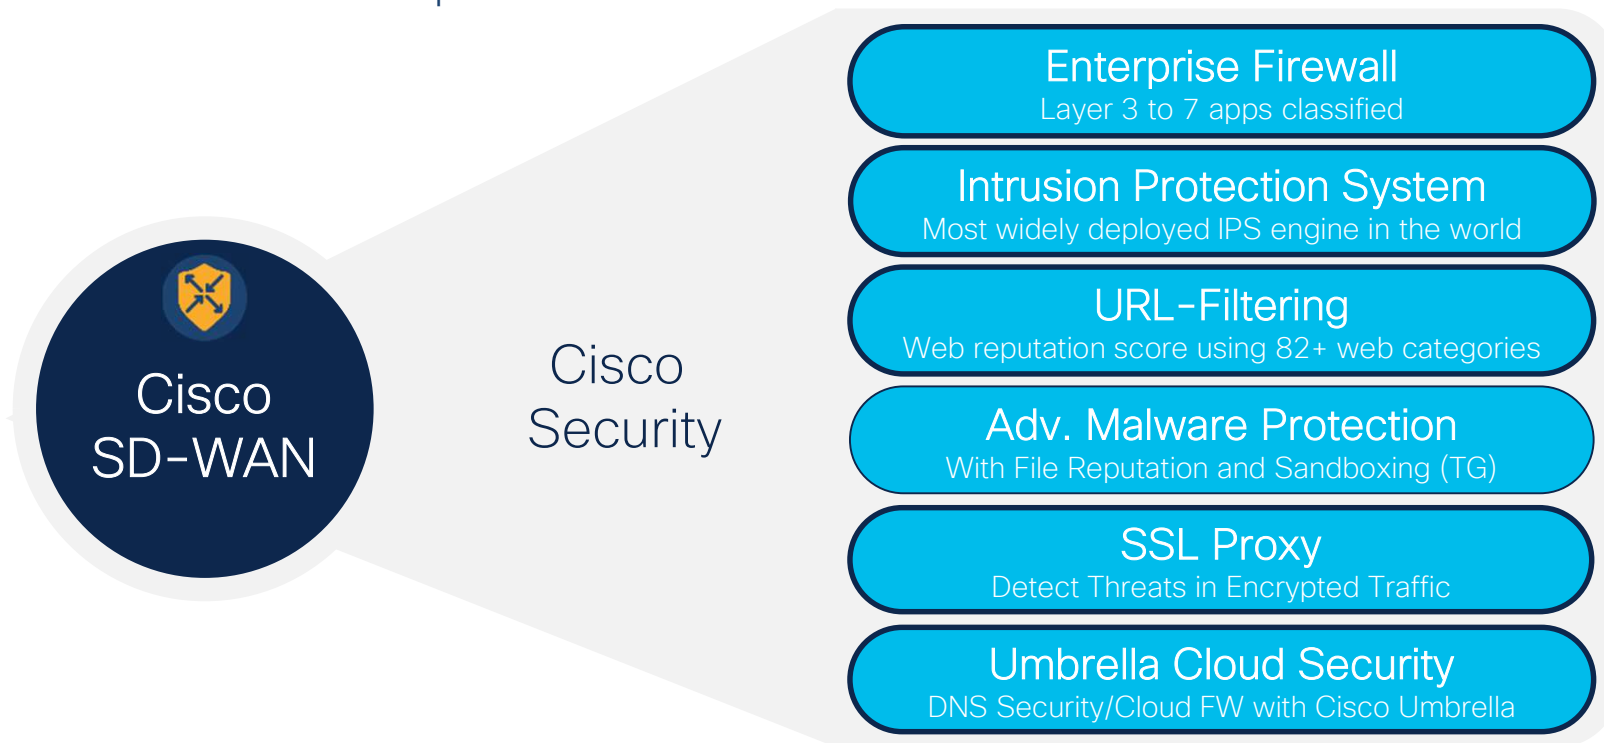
Cisco SD-WAN

Cisco Security

Enterprise Firewall
Layer 3 to 7 apps classified

Intrusion Protection System
Most widely deployed IPS engine in the world

URL-Filtering
Web reputation score using 82+ web categories

Adv. Malware Protection
With File Reputation and Sandboxing (TG)

SSL Proxy
Detect Threats in Encrypted Traffic

Umbrella Cloud Security
DNS Security/Cloud FW with Cisco Umbrella